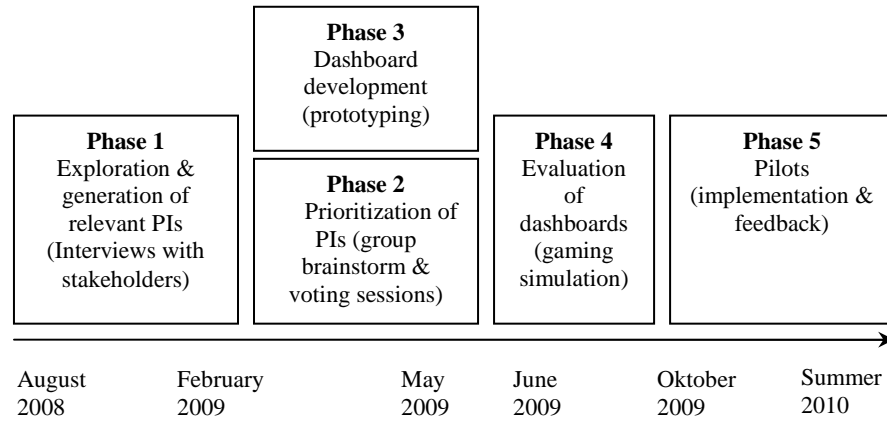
**Phase 3**
Dashboard development (prototyping)

**Phase 1**
Exploration & generation of relevant PIs (Interviews with stakeholders)

**Phase 2**
Prioritization of PIs (group brainstorm & voting sessions)

**Phase 4**
Evaluation of dashboards (gaming simulation)

**Phase 5**
Pilots (implementation & feedback)

August 2008

February 2009

May 2009

June 2009

Oktober 2009

Summer 2010